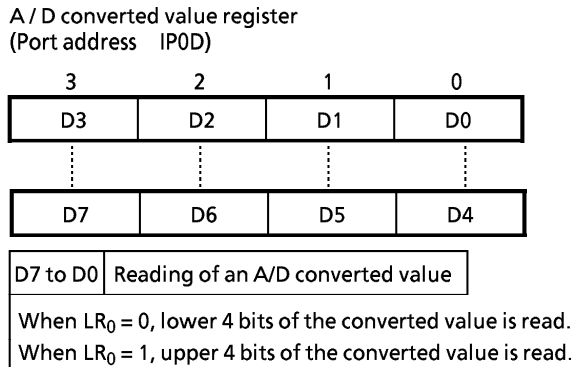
A / D converted value register
(Port address IP0D)

| 3 | 2 | 1 | 0 |
|---|---|---|---|
| D3 | D2 | D1 | D0 |
| D7 | D6 | D5 | D4 |

| D7 to D0 | Reading of an A/D converted value |
|---|---|

When $LR_0 = 0$, lower 4 bits of the converted value is read.
When $LR_0 = 1$, upper 4 bits of the converted value is read.